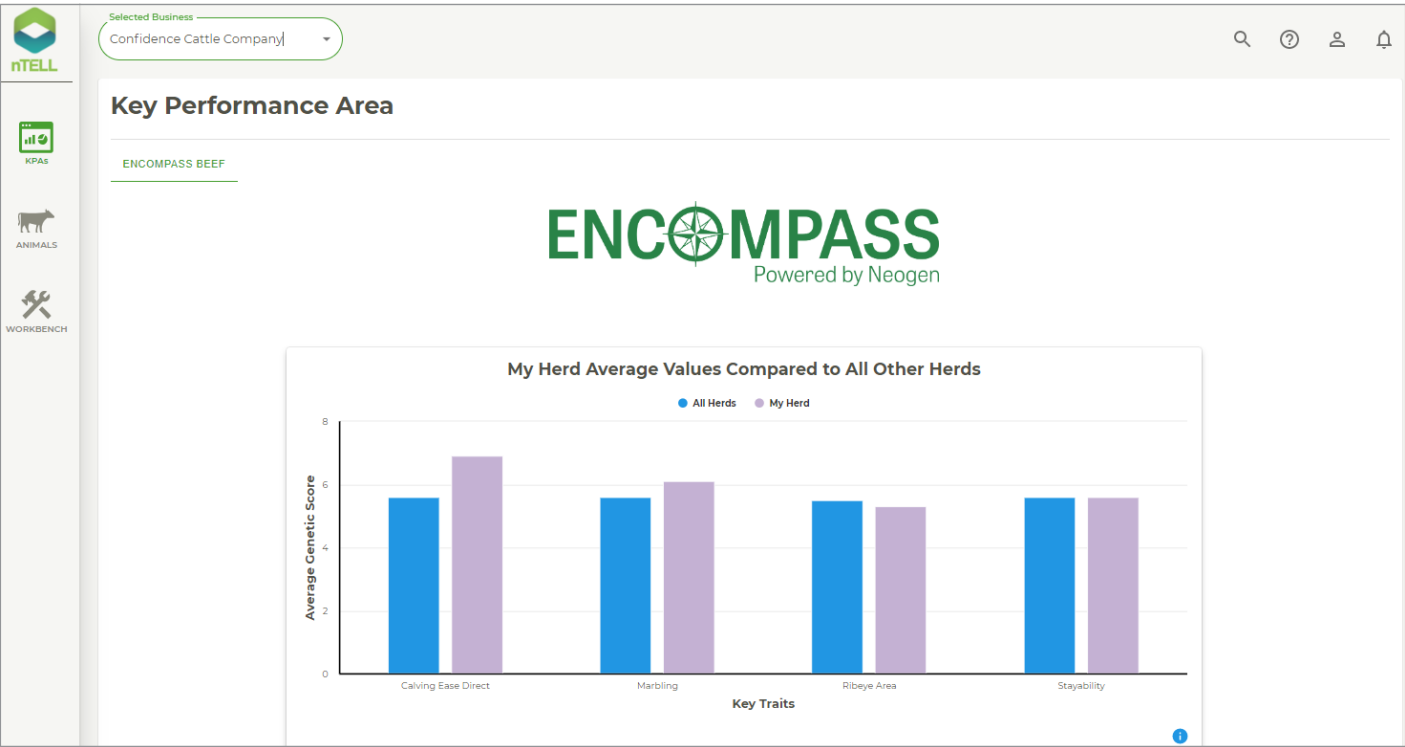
nTELL

KPAs

ANIMALS

WORKBENCH

Selected Business
Confidence Cattle Company

Key Performance Area

ENCOMPASS BEEF

ENCOMPASS
Powered by Neogen

My Herd Average Values Compared to All Other Herds

All Herds  My Herd

8
6
4
2
0

Average Genetic Score

Calving Ease Direct
Marbling
Ribeye Area
Stayability

Key Traits